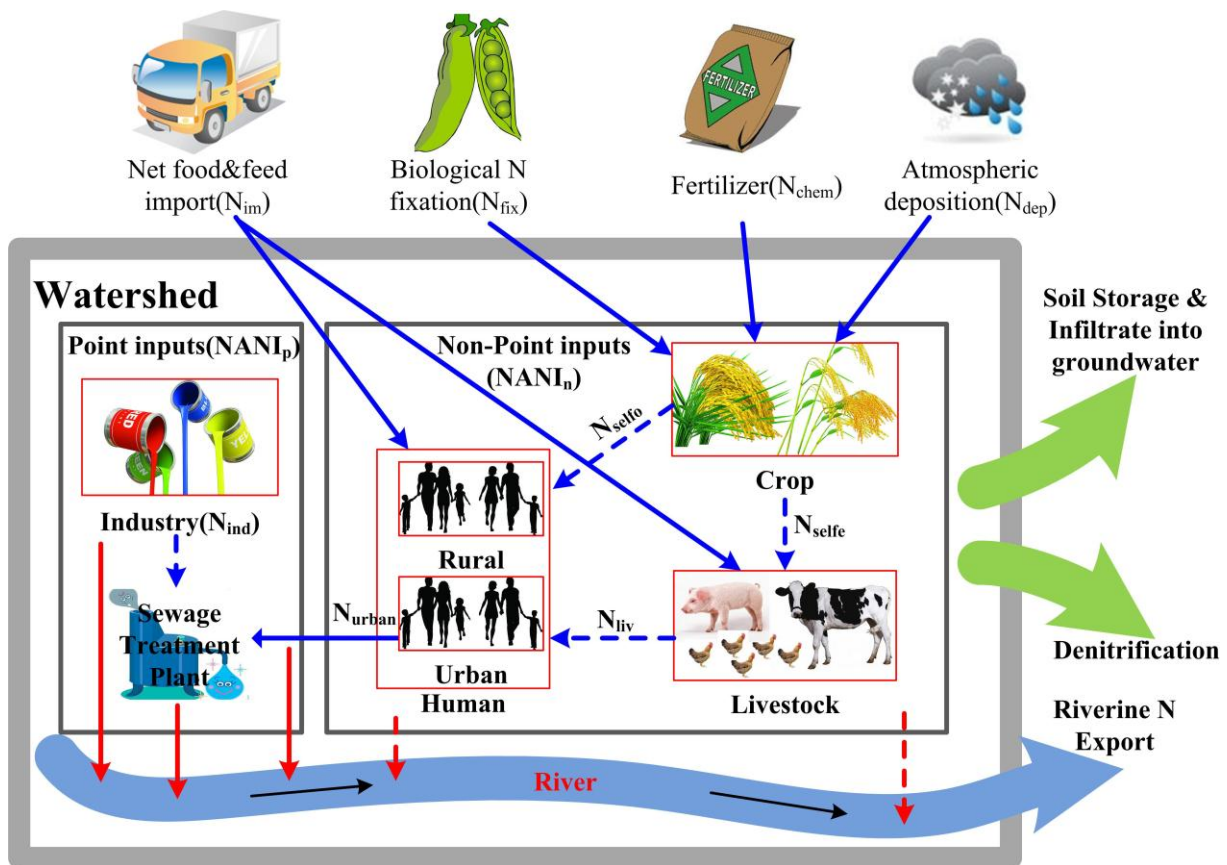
Net food&feed import($N_{im}$)

Biological N fixation($N_{fix}$)

FERTILIZER

Fertilizer($N_{chem}$)

Atmospheric deposition($N_{dep}$)

Watershed

Soil Storage & Infiltrate into groundwater

Point inputs($NANI_p$)

Non-Point inputs ($NANI_n$)

RED

YEL

$N_{selfo}$

Industry($N_{ind}$)

Crop

$N_{selfe}$

Rural

Sewage Treatment Plant

$N_{urban}$

$N_{liv}$

Denitrification

Urban

Human

Livestock

Riverine N Export

River